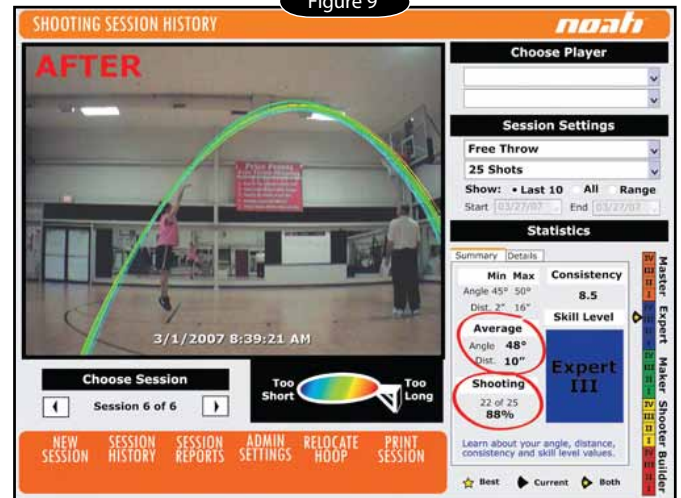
Figure 9

SHOOTING SESSION HISTORY

noah

AFTER

3/1/2007 8:39:21 AM

Choose Session

Session 6 of 6

Too Short

Too Long

NEW SESSION

SESSION HISTORY

SESSION REPORTS

ADMIN SETTINGS

RELOCATE HOOP

PRINT SESSION

Choose Player

Session Settings

Free Throw

25 Shots

Show: • Last 10 All Range

Start 03/27/07 End 03/27/07

Statistics

Summary Details

| | Min | Max |
|---|---|---|
| Angle | 45° | 50° |
| Dist. | 2" | 16" |

Consistency

8.5

Average

Angle 48°

Dist. 10"

Skill Level

Expert III

Shooting

22 of 25

88%

Learn about your angle, distance, consistency and skill level values.

Master

Expert

Maker

Shooter

Builder

IV III II I

Best Current Both